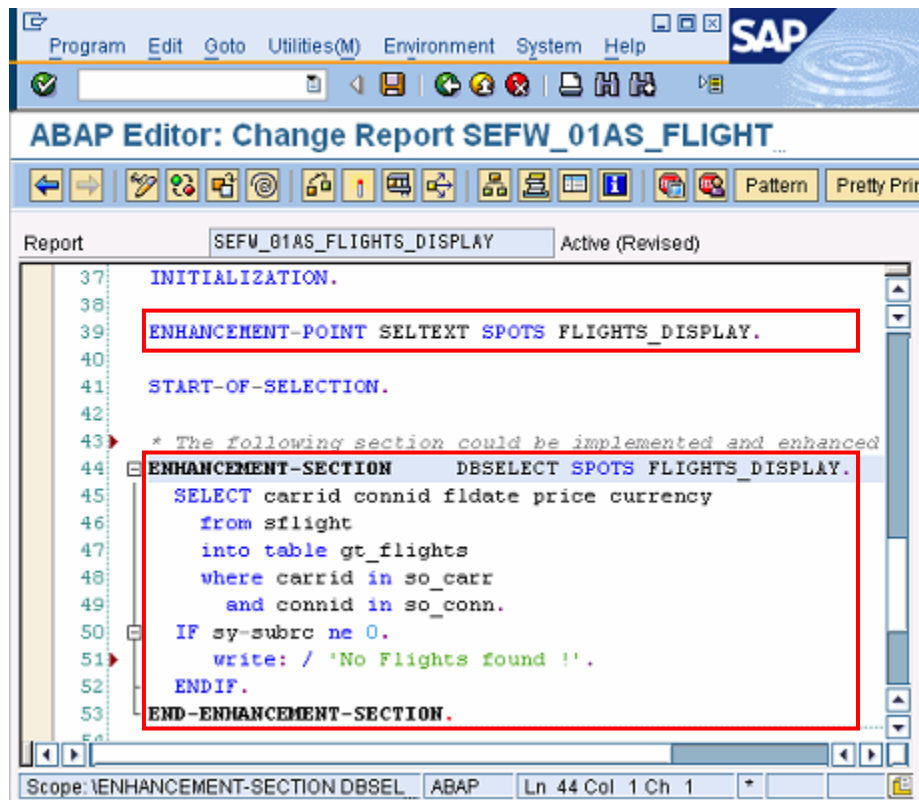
Program Edit Goto Utilities(M) Environment System Help

SAP

ABAP Editor: Change Report SEFW_01AS_FLIGHT

Pattern Pretty Prin

Report SEFW_01AS_FLIGHTS_DISPLAY Active (Revised)

37 INITIALIZATION.
38
39 ENHANCEMENT-POINT SELTEXT SPOTS FLIGHTS_DISPLAY.
40
41 START-OF-SELECTION.
42
43 * The following section could be implemented and enhanced
44 ENHANCEMENT-SECTION DBSELECT SPOTS FLIGHTS_DISPLAY.
45 SELECT carrid connid fldate price currency
46 from sflight
47 into table gt_flights
48 where carrid in so_carr
49 and connid in so_conn.
50 IF sy-subrc ne 0.
51 write: / 'No Flights found !'.
52 ENDIF.
53 END-ENHANCEMENT-SECTION.

Scope: \ENHANCEMENT-SECTION DBSEL ABAP Ln 44 Col 1 Ch 1